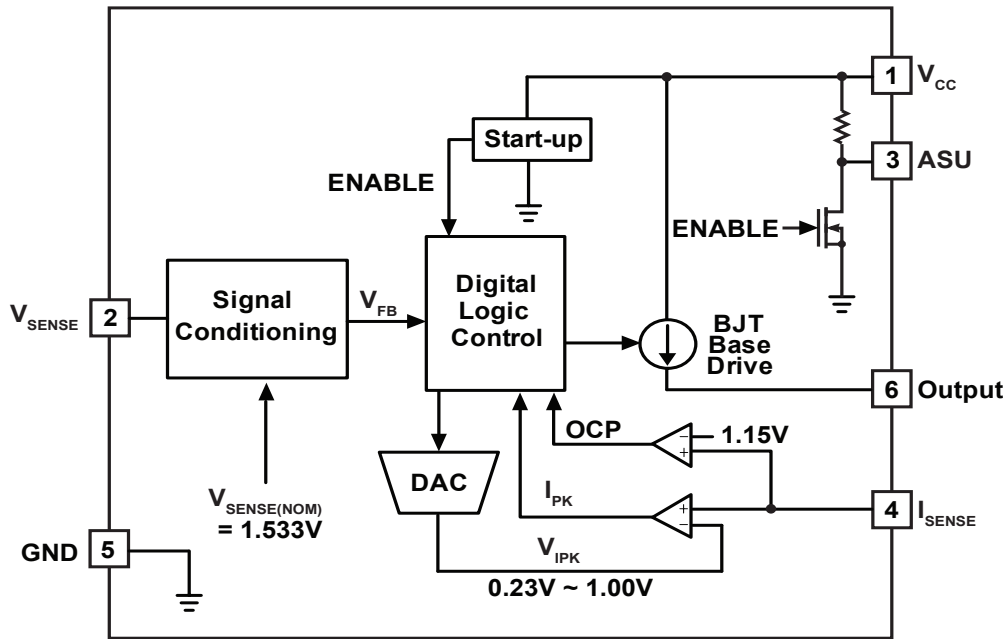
1 $V_{CC}$

Start-up

3 ASU

ENABLE

ENABLE

$V_{SENSE}$ 2

Signal Conditioning

$V_{FB}$

Digital Logic Control

BJT Base Drive

6 Output

OCP

1.15V

DAC

$I_{PK}$

4 $I_{SENSE}$

$V_{SENSE(NOM)}$ = 1.533V

GND 5

$V_{IPK}$

0.23V ~ 1.00V